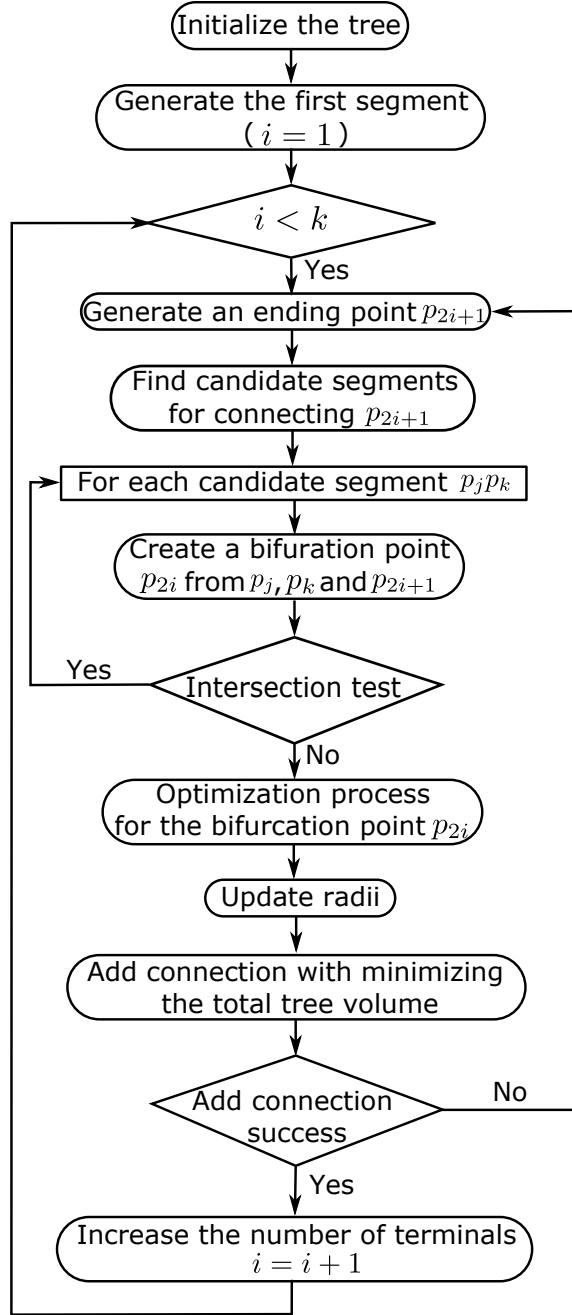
Initialize the tree

Generate the first segment ($i = 1$)

$i < k$

Yes

Generate an ending point $p_{2i+1}$

Find candidate segments for connecting $p_{2i+1}$

For each candidate segment $p_jp_k$

Create a bifuration point $p_{2i}$ from $p_j$, $p_k$ and $p_{2i+1}$

Yes

Intersection test

No

Optimization process for the bifurcation point $p_{2i}$

Update radii

Add connection with minimizing the total tree volume

No

Add connection success

Yes

Increase the number of terminals $i = i + 1$